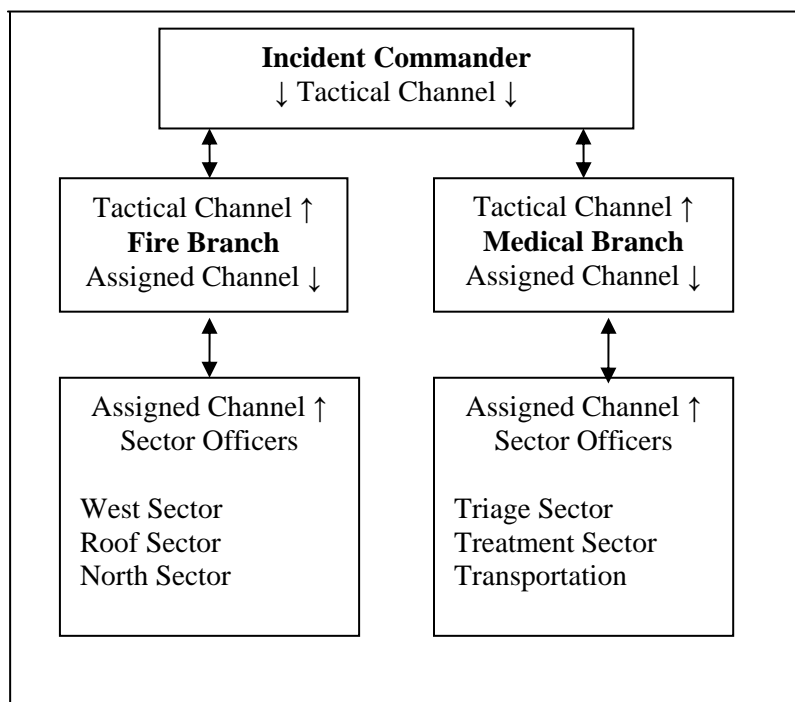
**Incident Commander**
↓ Tactical Channel ↓

Tactical Channel ↑
**Fire Branch**
Assigned Channel ↓

Tactical Channel ↑
**Medical Branch**
Assigned Channel ↓

Assigned Channel ↑
Sector Officers

West Sector
Roof Sector
North Sector

Assigned Channel ↑
Sector Officers

Triage Sector
Treatment Sector
Transportation